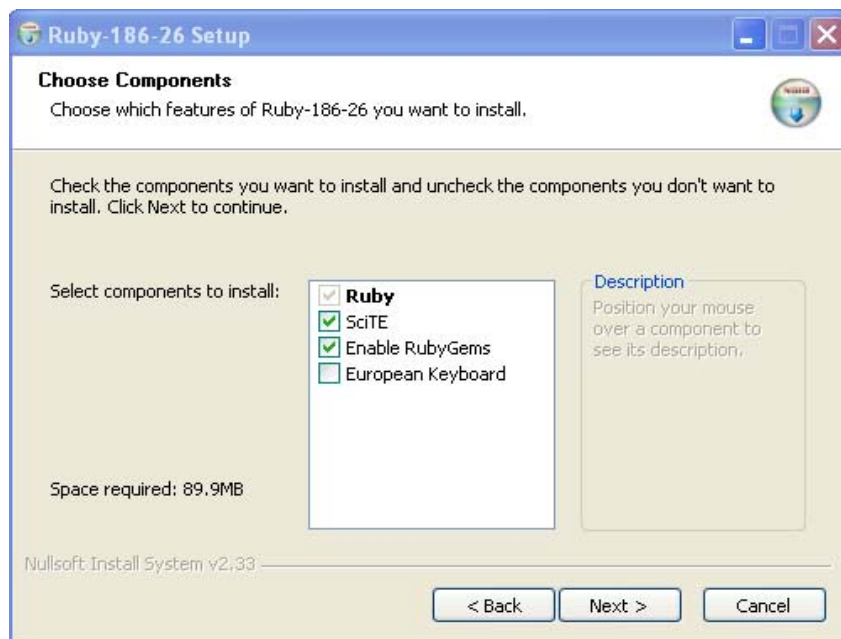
Ruby-186-26 Setup

Choose Components
Choose which features of Ruby-186-26 you want to install.

Check the components you want to install and uncheck the components you don't want to install. Click Next to continue.

Select components to install:

Ruby
SciTE
Enable RubyGems
European Keyboard

Description
Position your mouse over a component to see its description.

Space required: 89.9MB

Nullsoft Install System v2.33

< Back
Next >
Cancel